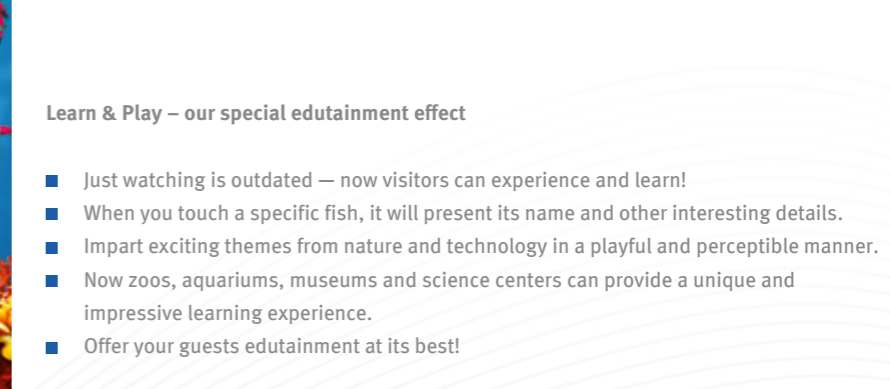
Learn & Play – our special edutainment effect

- Just watching is outdated — now visitors can experience and learn!
- When you touch a specific fish, it will present its name and other interesting details.
- Impart exciting themes from nature and technology in a playful and perceptible manner.
- Now zoos, aquariums, museums and science centers can provide a unique and impressive learning experience.
- Offer your guests edutainment at its best!